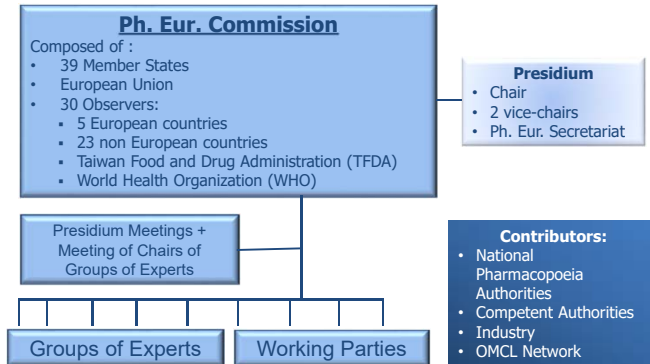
Ph. Eur. Commission

Composed of :
- 39 Member States
- European Union
- 30 Observers:
  - 5 European countries
  - 23 non European countries
  - Taiwan Food and Drug Administration (TFDA)
  - World Health Organization (WHO)

Presidium
- Chair
- 2 vice-chairs
- Ph. Eur. Secretariat

Presidium Meetings + Meeting of Chairs of Groups of Experts

Contributors:
- National Pharmacopoeia Authorities
- Competent Authorities
- Industry
- OMCL Network

Groups of Experts

Working Parties